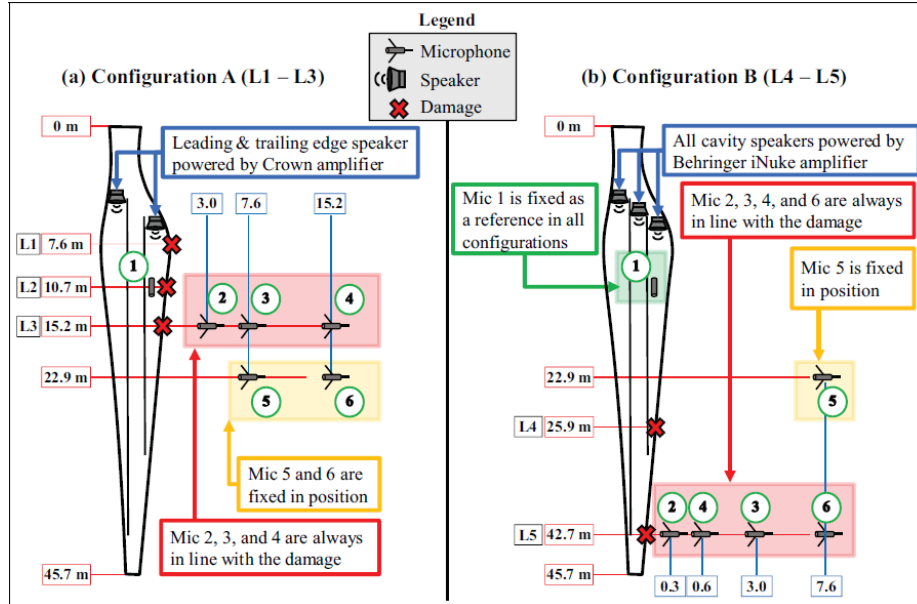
Legend
Microphone
Speaker
Damage

(a) Configuration A (L1 – L3)

0 m

Leading & trailing edge speaker powered by Crown amplifier

3.0
7.6
15.2

L1 7.6 m
1
L2 10.7 m
2
3
4
L3 15.2 m

22.9 m
5
6

Mic 5 and 6 are fixed in position

Mic 2, 3, and 4 are always in line with the damage

45.7 m

(b) Configuration B (L4 – L5)

0 m

All cavity speakers powered by Behringer iNuke amplifier

Mic 1 is fixed as a reference in all configurations

Mic 2, 3, 4, and 6 are always in line with the damage

1

Mic 5 is fixed in position

22.9 m
5

L4 25.9 m

2
4
3
6
L5 42.7 m

45.7 m
0.3
0.6
3.0
7.6